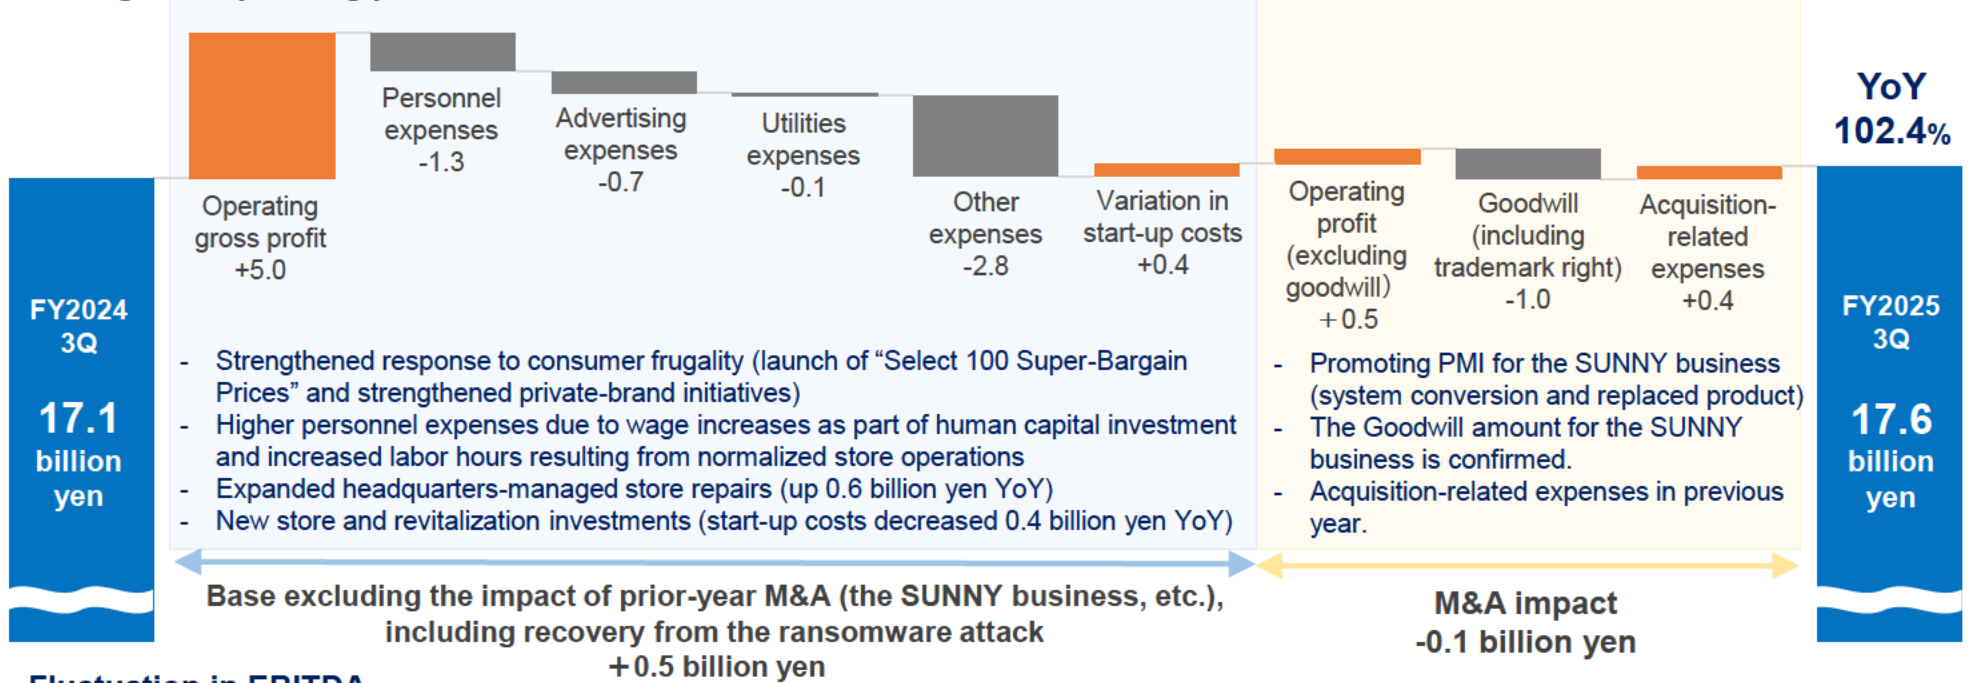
FY2024 3Q

17.1 billion yen

Operating gross profit +5.0

Personnel expenses -1.3

Advertising expenses -0.7

Utilities expenses -0.1

Other expenses -2.8

Variation in start-up costs +0.4

Operating profit (excluding goodwill) +0.5

Goodwill (including trademark right) -1.0

Acquisition-related expenses +0.4

YoY 102.4%

FY2025 3Q

17.6 billion yen

- Strengthened response to consumer frugality (launch of "Select 100 Super-Bargain Prices" and strengthened private-brand initiatives)
- Higher personnel expenses due to wage increases as part of human capital investment and increased labor hours resulting from normalized store operations
- Expanded headquarters-managed store repairs (up 0.6 billion yen YoY)
- New store and revitalization investments (start-up costs decreased 0.4 billion yen YoY)

- Promoting PMI for the SUNNY business (system conversion and replaced product)
- The Goodwill amount for the SUNNY business is confirmed.
- Acquisition-related expenses in previous year.

Base excluding the impact of prior-year M&A (the SUNNY business, etc.), including recovery from the ransomware attack +0.5 billion yen

M&A impact -0.1 billion yen

Fluctuation in EBITDA